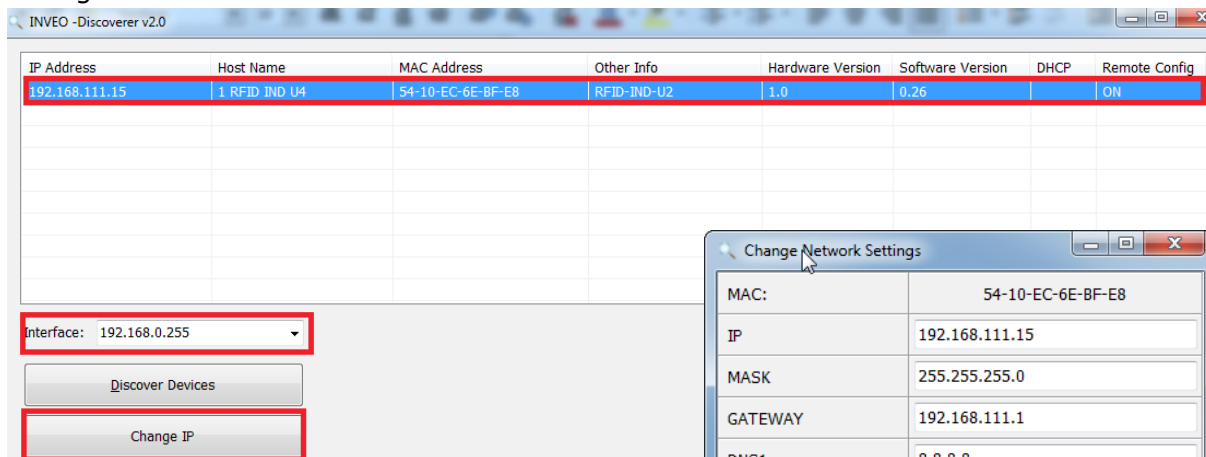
INVEO -Discoverer v2.0

| IP Address | Host Name | MAC Address | Other Info | Hardware Version | Software Version | DHCP | Remote Config |
|---|---|---|---|---|---|---|---|
| 192.168.111.15 | 1 RFID IND U4 | 54-10-EC-6E-BF-E8 | RFID-IND-U2 | 1.0 | 0.26 | | ON |

Interface: 192.168.0.255

Discover Devices

Change IP

Change Network Settings

| | |
|---|---|
| MAC: | 54-10-EC-6E-BF-E8 |
| IP | 192.168.111.15 |
| MASK | 255.255.255.0 |
| GATEWAY | 192.168.111.1 |
| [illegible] | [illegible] |